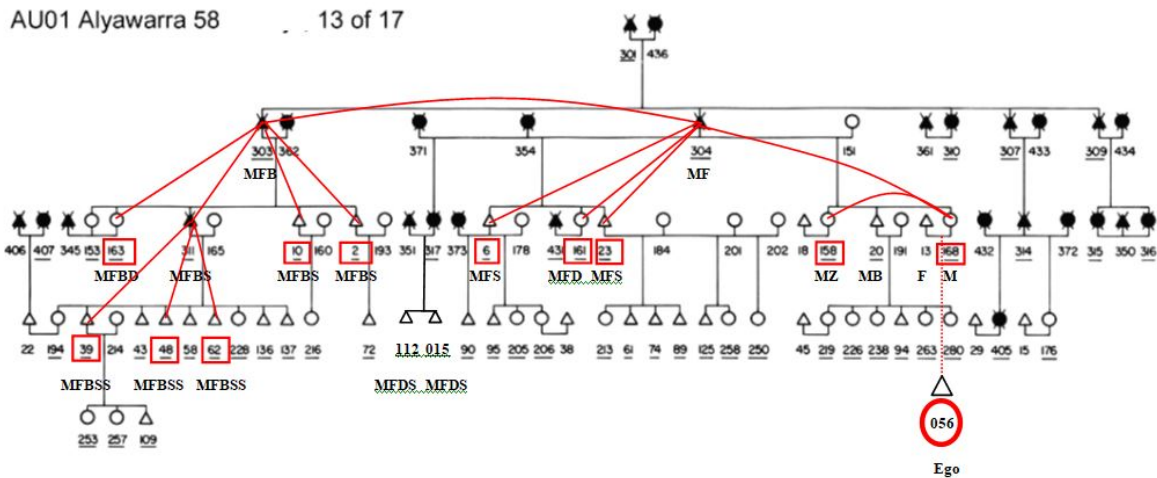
AU01 Alyawarra 58 13 of 17

301 436

303 362
MFB
371
354
304
MF
151
361 310
307 433
309 434

406 407 345 153 163 311 165 10 160 2 193 351 317 373 6 178 431 161 23 184 201 202 18 158 20 191 13 368 432 314 372 315 350 316
MFBD MFBS MFBS MFBS MFS MFD MFS MZ MB F M

22 194 39 214 43 48 58 62 228 136 137 216 72 112 015 90 95 205 206 38 213 61 74 89 125 258 250 45 219 226 238 94 263 280 29 405 15 176
MFBSS MFBSS MFBSS MFDS MFDS

253 257 109

056
Ego